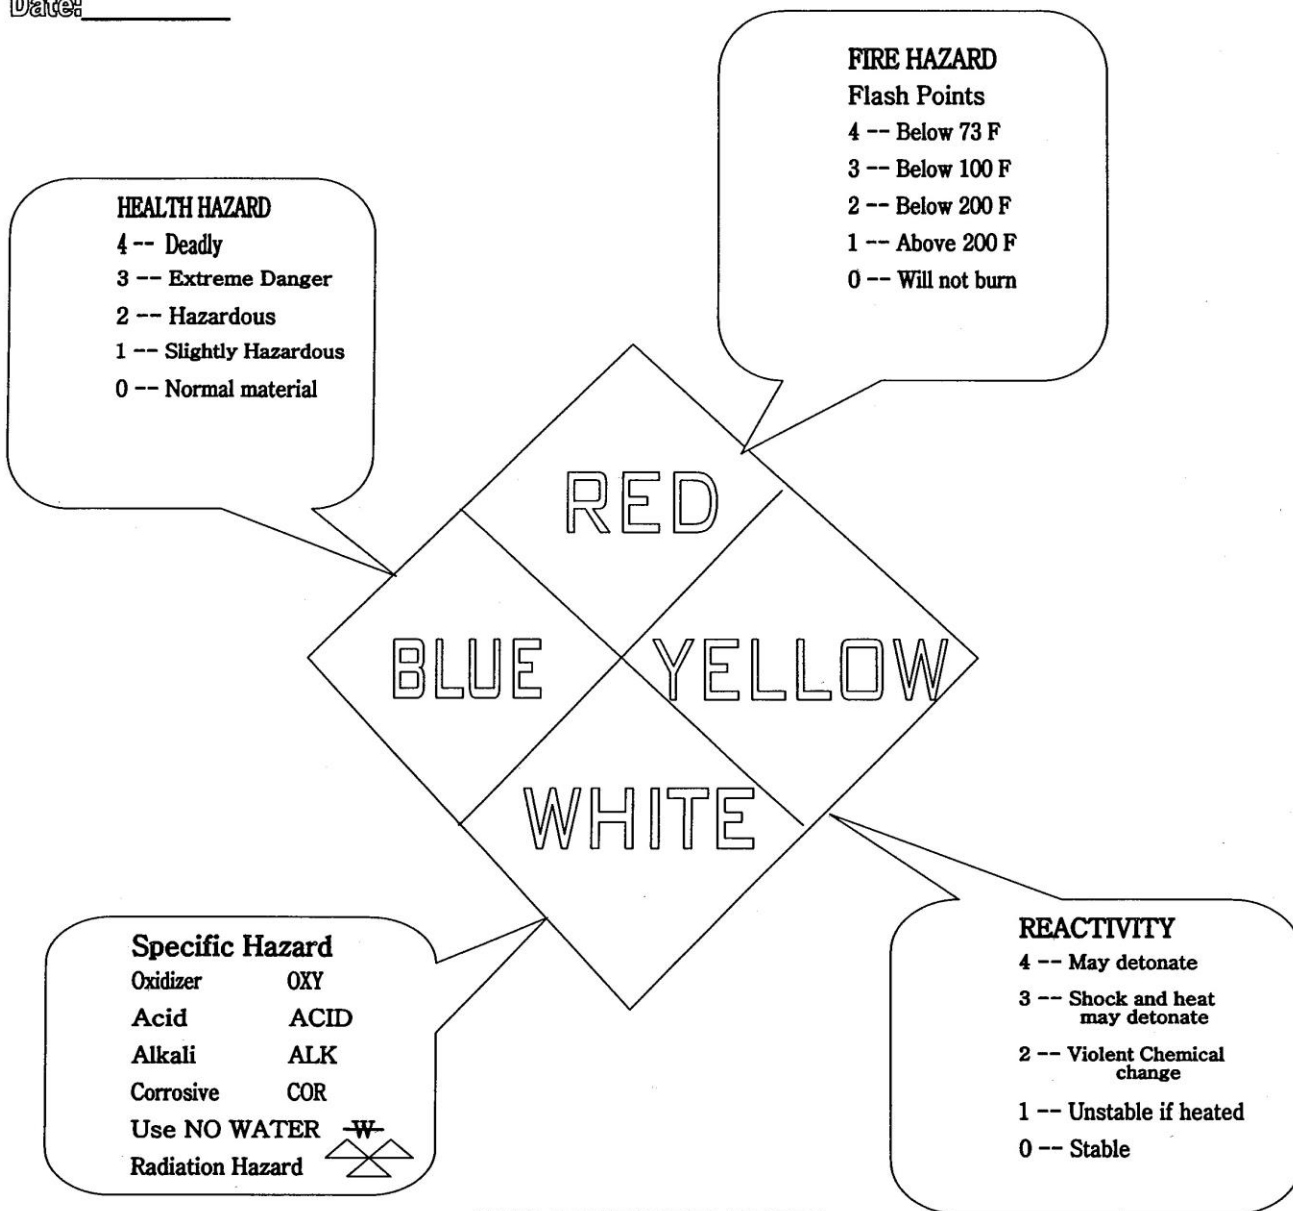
Date:________

FIRE HAZARD
Flash Points
4 -- Below 73 F
3 -- Below 100 F
2 -- Below 200 F
1 -- Above 200 F
0 -- Will not burn

HEALTH HAZARD
4 -- Deadly
3 -- Extreme Danger
2 -- Hazardous
1 -- Slightly Hazardous
0 -- Normal material

RED

BLUE

YELLOW

WHITE

Specific Hazard
Oxidizer OXY
Acid ACID
Alkali ALK
Corrosive COR
Use NO WATER ~~W~~
Radiation Hazard

REACTIVITY
4 -- May detonate
3 -- Shock and heat may detonate
2 -- Violent Chemical change
1 -- Unstable if heated
0 -- Stable